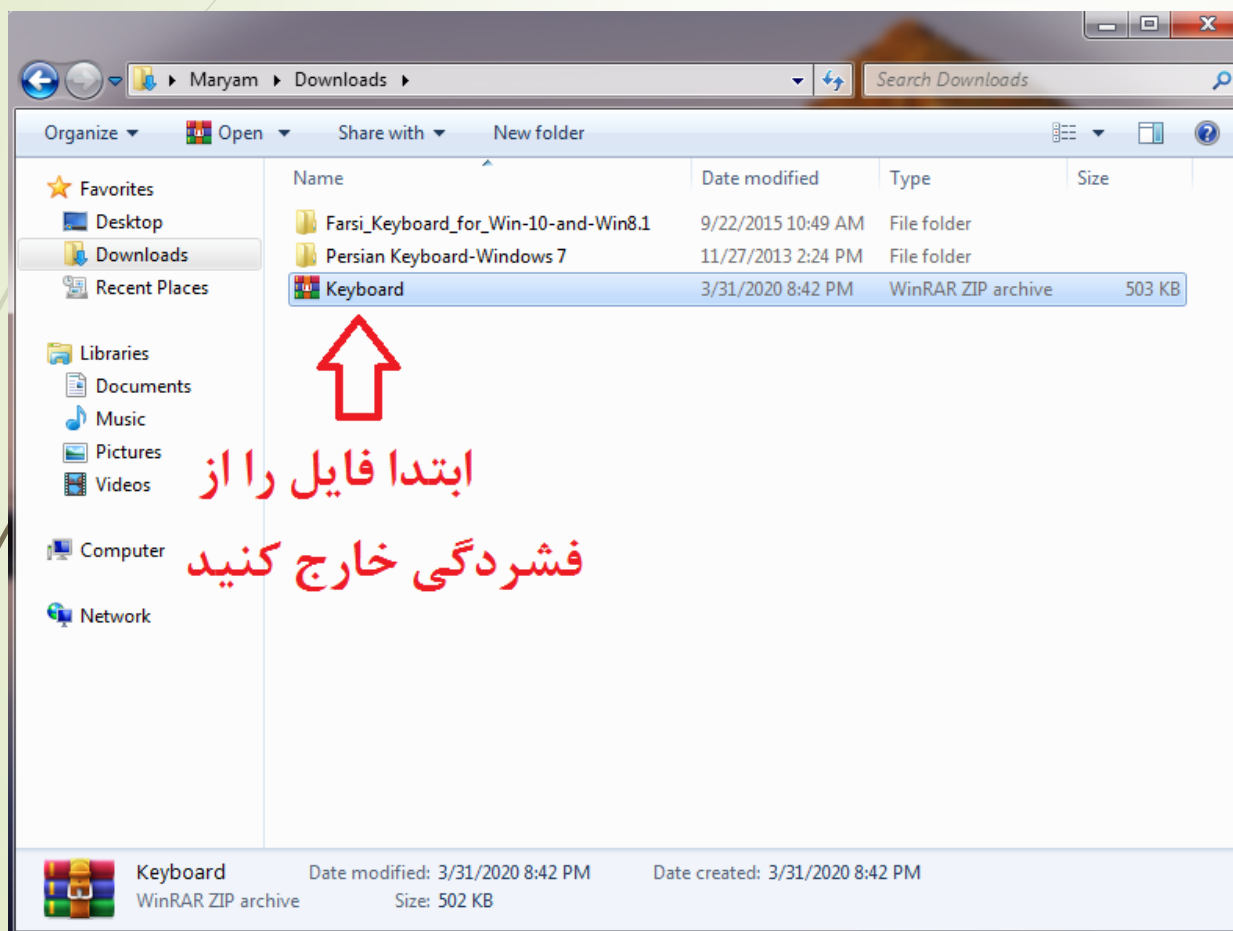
Maryam ▸ Downloads ▸

Search Downloads

Organize ▾ Open ▾ Share with ▾ New folder

Favorites
Desktop
Downloads
Recent Places

Libraries
Documents
Music
Pictures
Videos

Computer

Network

| Name | Date modified | Type | Size |
|---|---|---|---|
| Farsi_Keyboard_for_Win-10-and-Win8.1 | 9/22/2015 10:49 AM | File folder | |
| Persian Keyboard-Windows 7 | 11/27/2013 2:24 PM | File folder | |
| Keyboard | 3/31/2020 8:42 PM | WinRAR ZIP archive | 503 KB |

ابتدا فایل را از فشردگی خارج کنید

Keyboard
WinRAR ZIP archive
Date modified: 3/31/2020 8:42 PM
Size: 502 KB
Date created: 3/31/2020 8:42 PM